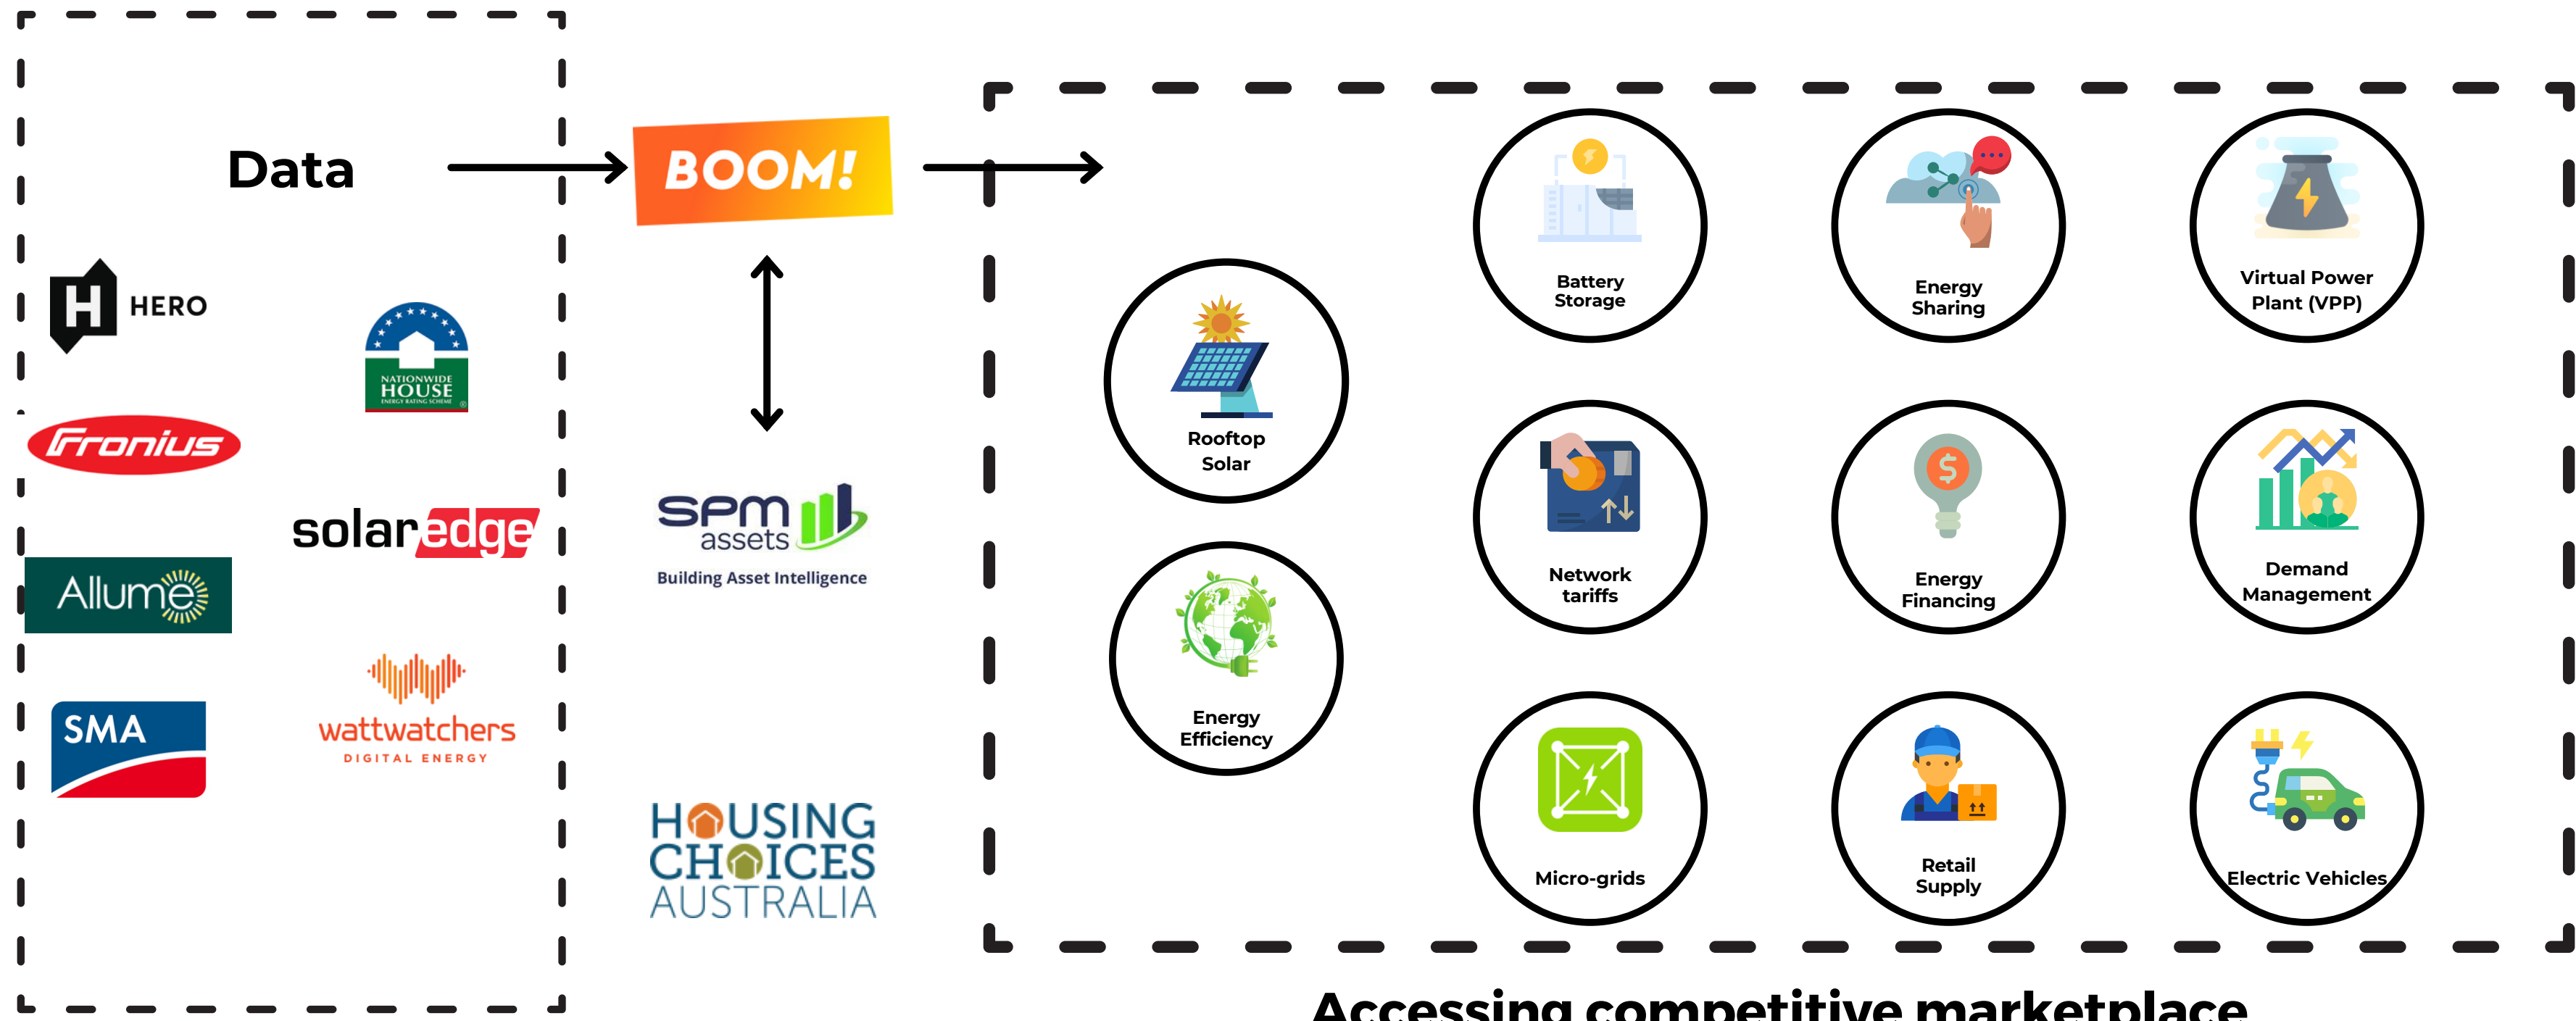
Data

BOOM!

HERO

NATIONWIDE HOUSE ENERGY RATING SCHEME

Fronius

solaredge

Allume

SMA

wattwatchers DIGITAL ENERGY

SPM assets Building Asset Intelligence

HOUSING CHOICES AUSTRALIA

Battery Storage

Energy Sharing

Virtual Power Plant (VPP)

Rooftop Solar

Network tariffs

Energy Financing

Demand Management

Energy Efficiency

Micro-grids

Retail Supply

Electric Vehicles

Accessing competitive marketplace